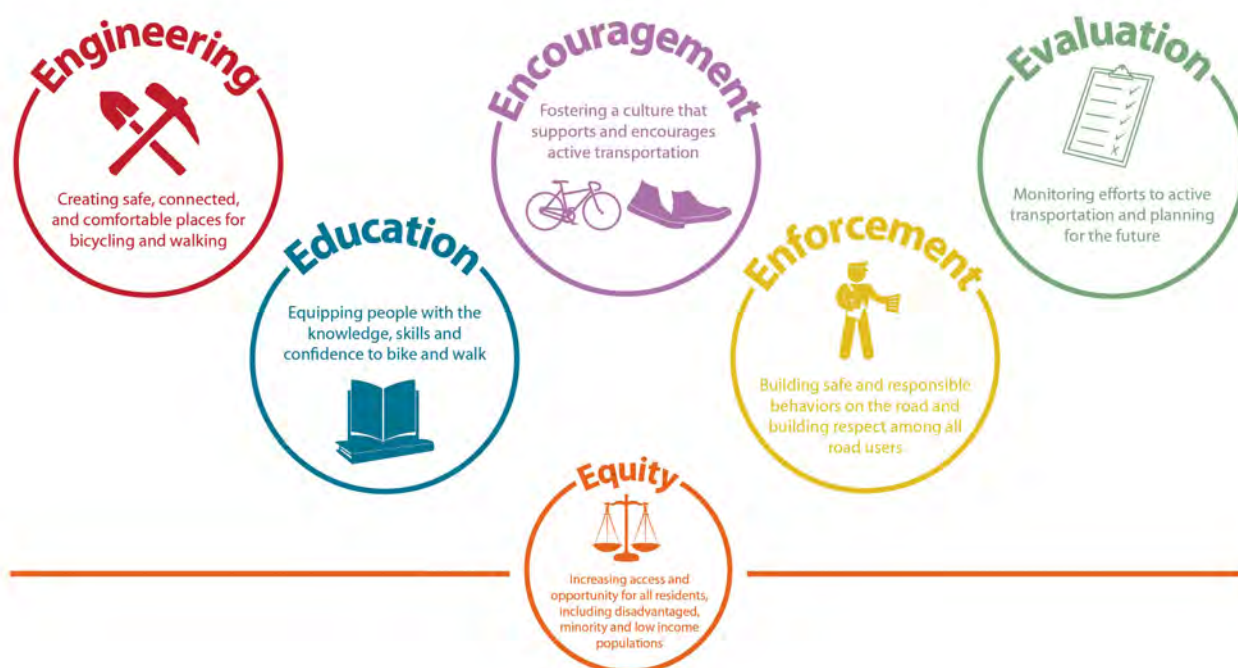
Engineering

Creating safe, connected, and comfortable places for bicycling and walking

Education

Equipping people with the knowledge, skills and confidence to bike and walk

Encouragement

Fostering a culture that supports and encourages active transportation

Enforcement

Building safe and responsible behaviors on the road and building respect among all road users

Evaluation

Monitoring efforts to active transportation and planning for the future

Equity

Increasing access and opportunity for all residents, including disadvantaged, minority and low income populations